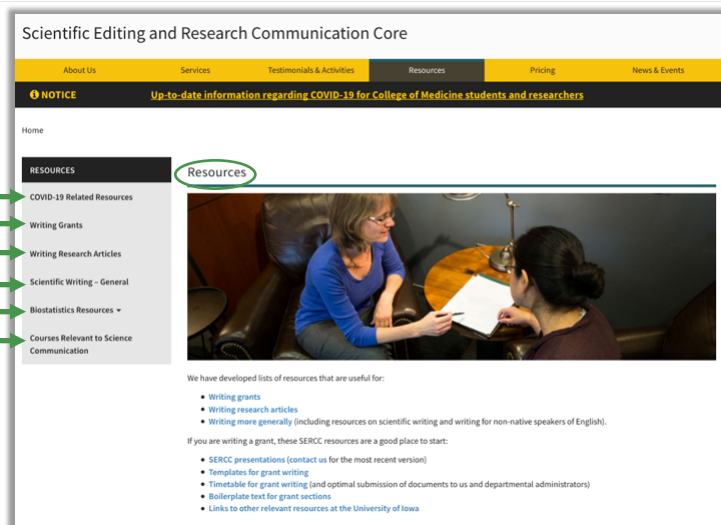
Scientific Editing and Research Communication Core

About Us | Services | Testimonials & Activities | Resources | Pricing | News & Events

NOTICE Up-to-date information regarding COVID-19 for College of Medicine students and researchers

Home

RESOURCES
COVID-19 Related Resources
Writing Grants
Writing Research Articles
Scientific Writing – General
Biostatistics Resources
Courses Relevant to Science Communication

Resources

We have developed lists of resources that are useful for:

- Writing grants
- Writing research articles
- Writing more generally (including resources on scientific writing and writing for non-native speakers of English).

If you are writing a grant, these SERCC resources are a good place to start:

- SERCC presentations (contact us for the most recent version)
- Templates for grant writing
- Timetable for grant writing (and optimal submission of documents to us and departmental administrators)
- Boilerplate text for grant sections
- Links to other relevant resources at the University of Iowa